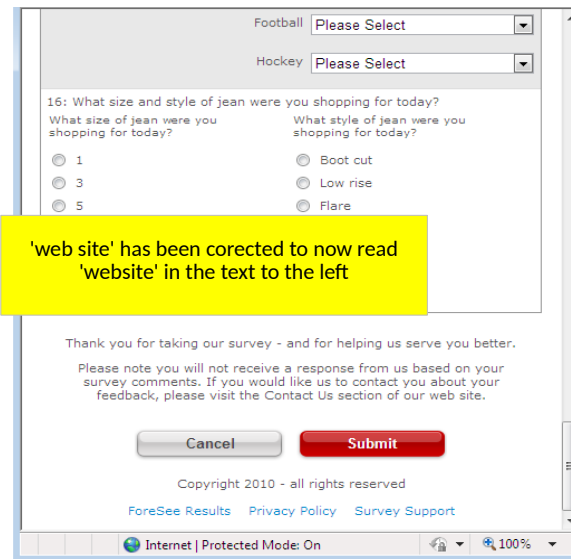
Football Please Select

Hockey Please Select

16: What size and style of jean were you shopping for today?

What size of jean were you shopping for today?

1

3

5

What style of jean were you shopping for today?

Boot cut

Low rise

Flare

'web site' has been corected to now read 'website' in the text to the left

Thank you for taking our survey - and for helping us serve you better.

Please note you will not receive a response from us based on your survey comments. If you would like us to contact you about your feedback, please visit the Contact Us section of our web site.

Cancel

Submit

Copyright 2010 - all rights reserved

ForeSee Results Privacy Policy Survey Support

Internet | Protected Mode: On

100%